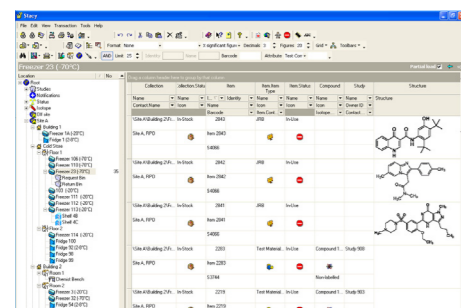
Stacy

File Edit View Transaction Tools Help

Format: None

Limit: 25

Decimals: 3

Figures: 20

Grid

Toolbars

Barcode:

Attribute: Test Corr

Freezer 23 (-70°C)

Partial level

Location

No

Root

Studies

Notifications

Status

Isotope

Site A

Building 1

Freezer 14-3 (-20°C)

Fridge 1 (0°C)

Cold Store

Floor 1

Freezer 10B (-70°C)

Freezer 11B (-70°C)

Freezer 23 (-70°C)

Request Bin

Return Bin

103 (-20°C)

Freezer 111 (-20°C)

Freezer 112 (-20°C)

Freezer 113 (-20°C)

Shelf 48

Shelf 4C

Floor 2

Freezer 114 (-20°C)

Fridge 100

Fridge 3C (4°C)

Fridge 98

Fridge 99

Building 2

Floor 1

Chemist Bench

Floors 2

Freezer 31 (20°C)

Freezer 32 (-70°C)

Freezer 34 (20°C)

Drag a column header here to group by that column

| Collection | Collection Status | Item | Item from Type | Item Status | Compound | Study | Structure |
|---|---|---|---|---|---|---|---|
| Name | Name | Identity | Name | Name | Name | Name | |
| Contact Name | Name | | Icon | Icon | Icon | Owner ID | |
| | | Barcode | Item Cont... | Name | Icon | Contact... | |
| \Site A\Building 2\Fr... | In-Stock | 2843 | JR8 | In-Use | | | |
| Site A, RPD | | Item 2843 | | | | | |
| | | 54066 | | | | | |
| \Site A\Building 2\Fr... | In-Stock | 2842 | JR8 | In-Use | | | |
| Site A, RPD | | Item 2842 | | | | | |
| | | 54066 | | | | | |
| \Site A\Building 2\Fr... | In-Stock | 2841 | JR8 | In-Use | | | |
| Site A, RPD | | Item 2841 | | | | | |
| | | 54068 | | | | | |
| \Site A\Building 2\Fr... | In-Stock | 2283 | Test Material... | In-Use | Compound T... | Study 900 | |
| Site A, RPD | | Item 2283 | | | | | |
| | | 53744 | | | Non-Identified | | |
| \Site A\Building 2\Fr... | In-Stock | 2219 | Test Material... | In-Use | Compound T... | Study 903 | |
| Site A, RPD | | Item 2219 | | | | | |